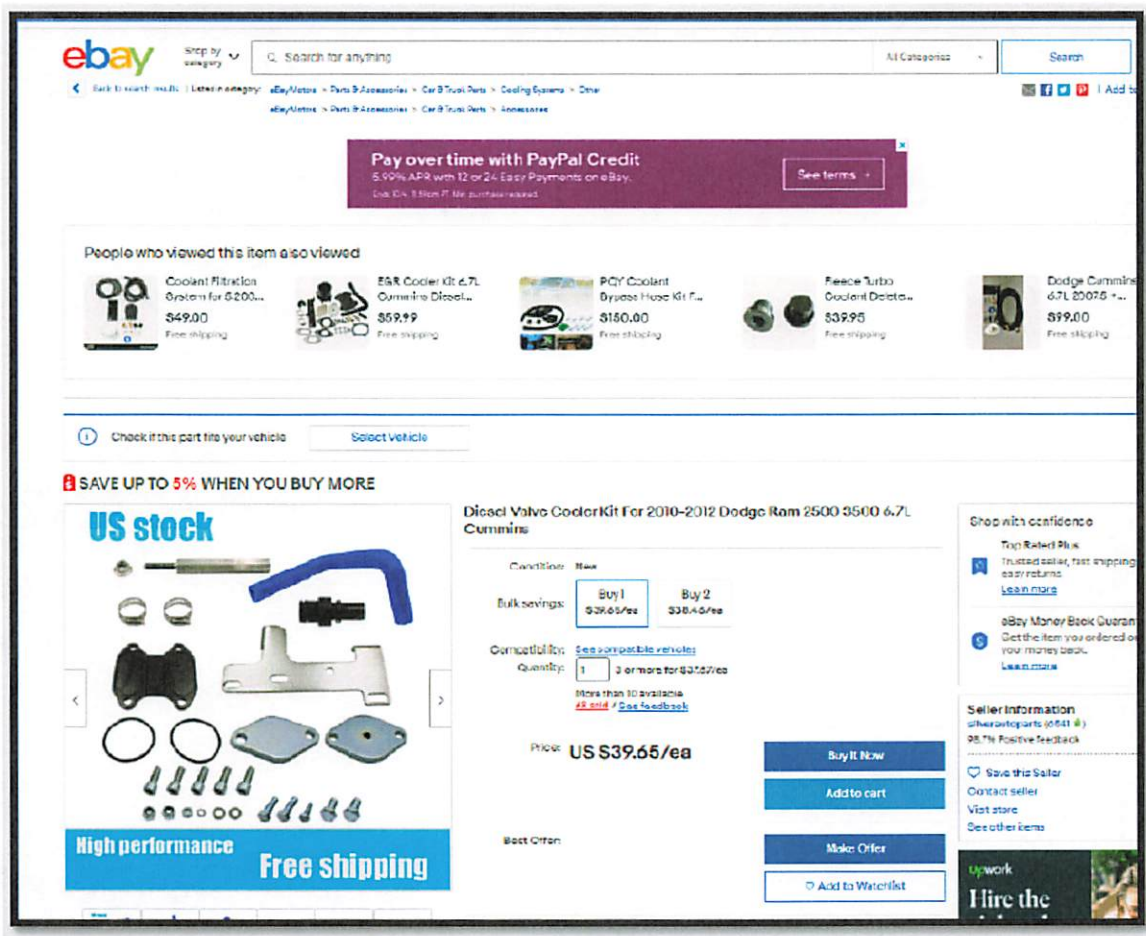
ebay Shop by category

Search for anything | All Categories | Search

Back to search results | Listed in category: eBay Motors > Parts & Accessories > Car & Truck Parts > Cooling Systems > Other
eBay Motors > Parts & Accessories > Car & Truck Parts > Accessories

| Add to

Pay over time with PayPal Credit
5.99% APR with 12 or 24 Easy Payments on eBay.
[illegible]
See terms

People who viewed this item also viewed

Coolant Filtration System for 5200... $49.00 Free shipping

EGR Cooler Kit 6.7L Cummins Diesel... $59.99 Free shipping

PCY Coolant Bypass Hose Kit F... $150.00 Free shipping

Fleece Turbo Coolant Deleter... $39.95 Free shipping

Dodge Cummins 6.7L 2007.5 +... $99.00 Free shipping

Check if this part fits your vehicle | Select Vehicle

SAVE UP TO 5% WHEN YOU BUY MORE

US stock

High performance Free shipping

Diesel Valve Cooler Kit For 2010-2012 Dodge Ram 2500 3500 6.7L Cummins

Condition: New

Bulk savings: Buy 1 $39.65/ea | Buy 2 $38.46/ea

Compatibility: See compatible vehicles

Quantity: 1 | 3 or more for $37.67/ea

More than 10 available
48 sold / See feedback

Price: US $39.65/ea

Buy It Now

Add to cart

Best Offer:

Make Offer

Add to Watchlist

Shop with confidence

Top Rated Plus
Trusted seller, fast shipping, easy returns.
Learn more

eBay Money Back Guarant
Get the item you ordered or your money back.
Learn more

Seller information
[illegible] (6641)
98.7% Positive feedback

Save this Seller
Contact seller
Visit store
See other items

upwork
Hire the